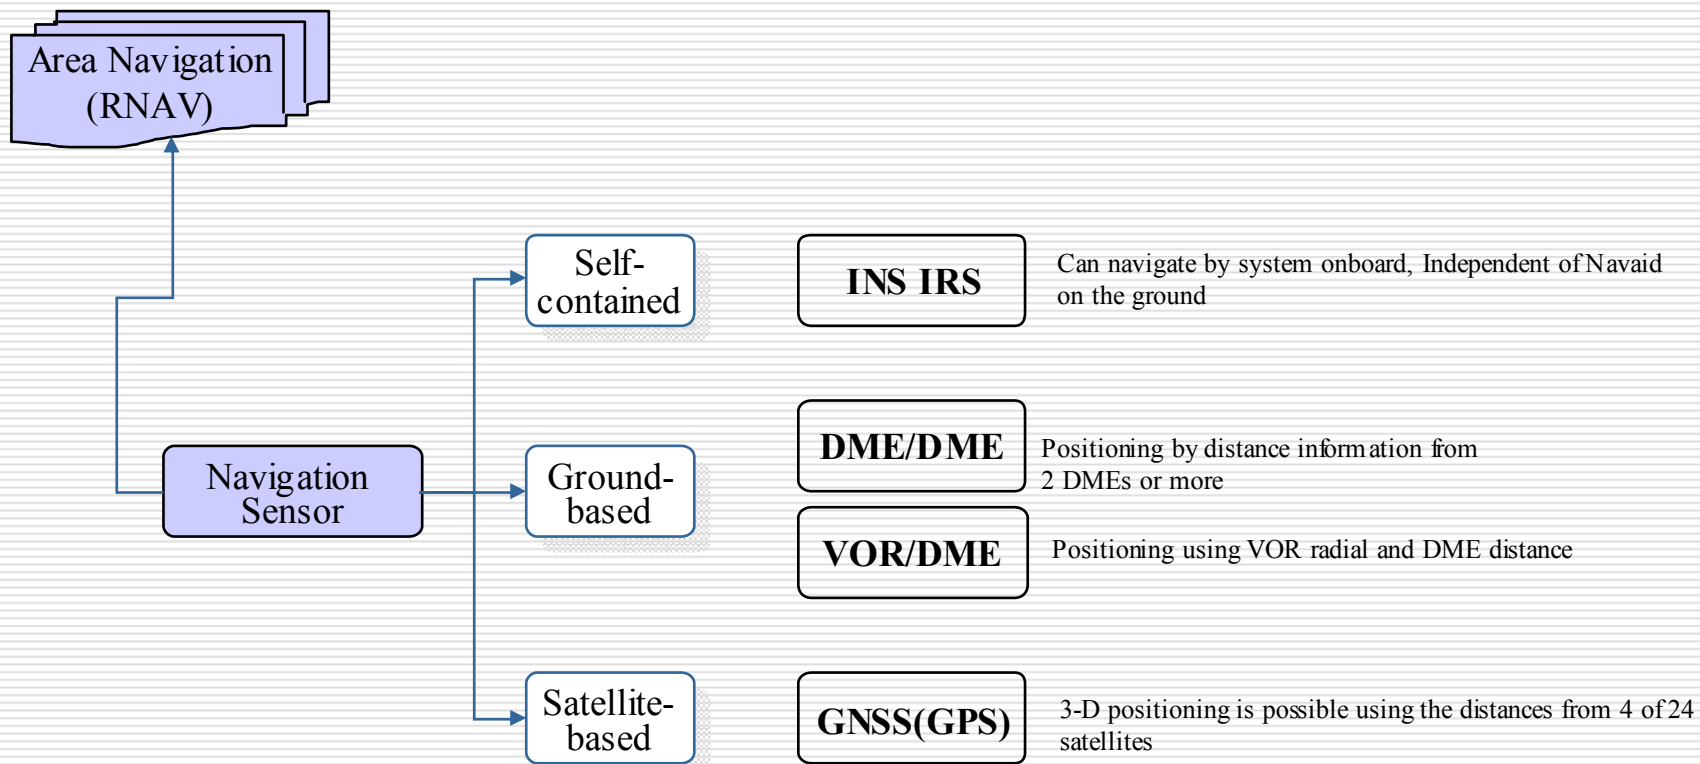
Area Navigation (RNAV)

Navigation Sensor

Self-contained

INS IRS

Can navigate by system onboard, Independent of Navaid on the ground

Ground-based

DME/DME

Positioning by distance information from 2 DMEs or more

VOR/DME

Positioning using VOR radial and DME distance

Satellite-based

GNSS(GPS)

3-D positioning is possible using the distances from 4 of 24 satellites